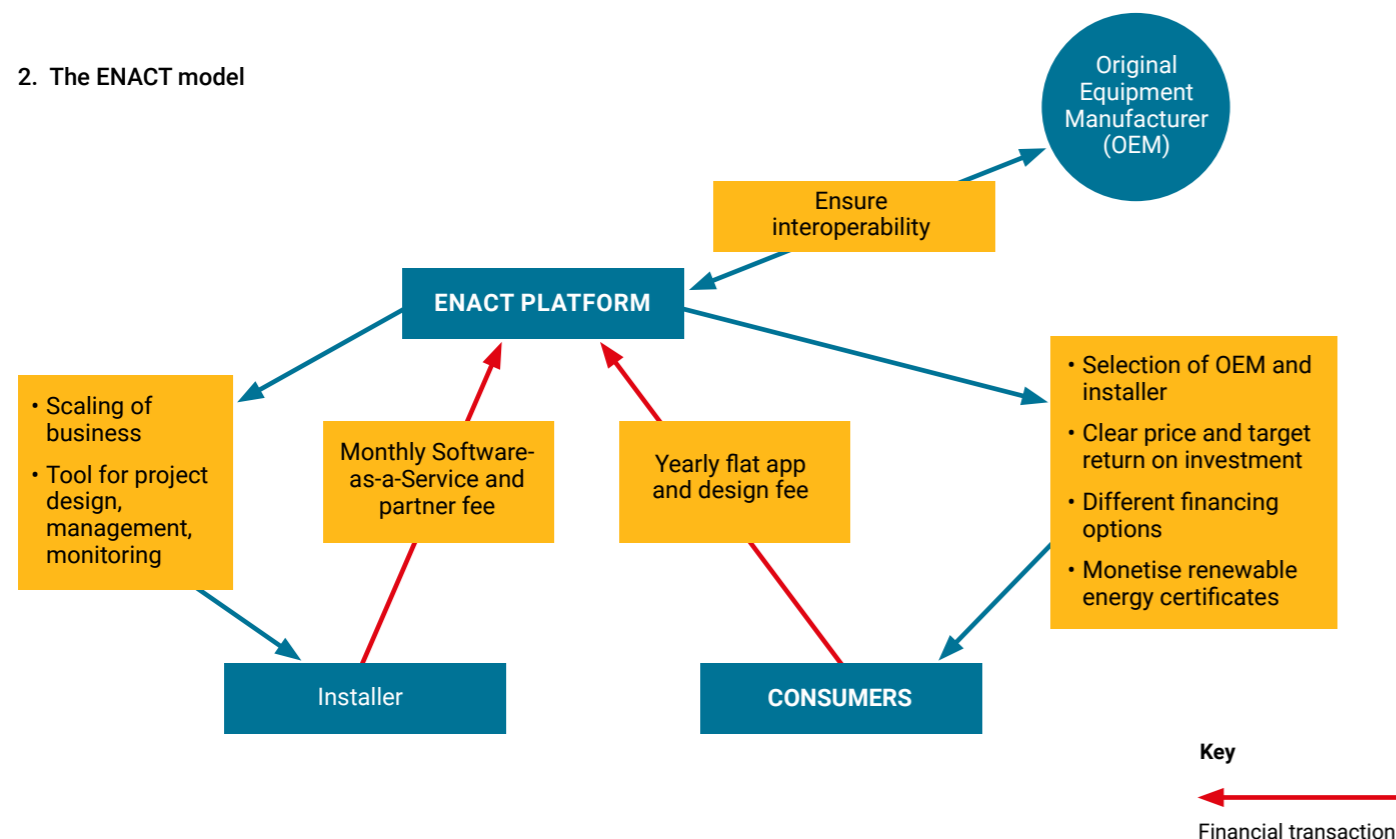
2. The ENACT model

Original Equipment Manufacturer (OEM)

Ensure interoperability

ENACT PLATFORM

• Scaling of business
• Tool for project design, management, monitoring

Monthly Software-as-a-Service and partner fee

Yearly flat app and design fee

• Selection of OEM and installer
• Clear price and target return on investment
• Different financing options
• Monetise renewable energy certificates

Installer

CONSUMERS

Key

Financial transaction